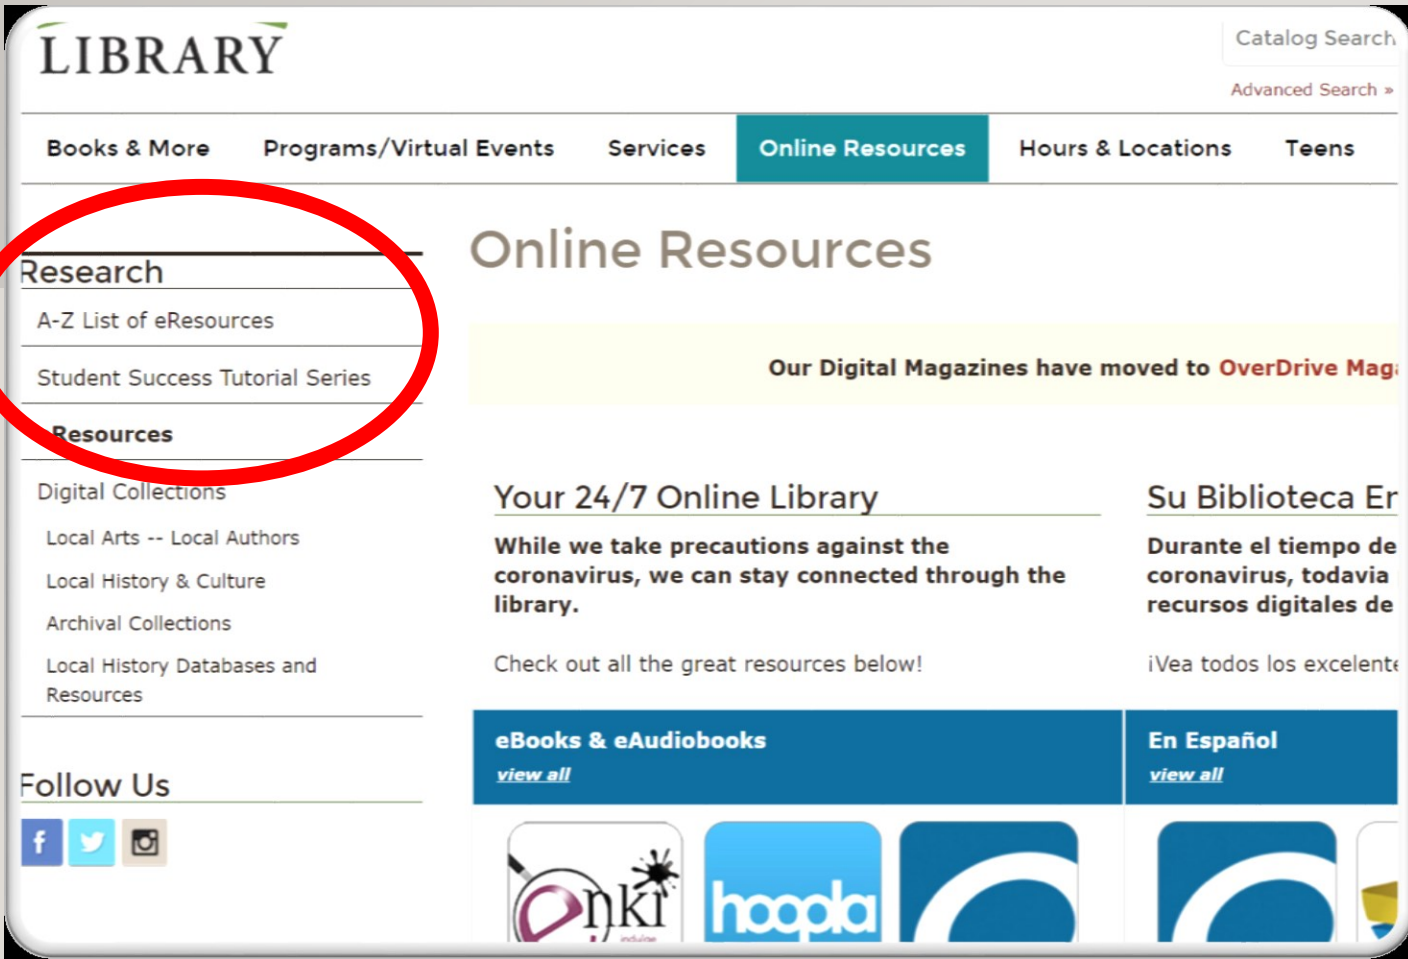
LIBRARY

Catalog Search

Advanced Search »

Books & More | Programs/Virtual Events | Services | Online Resources | Hours & Locations | Teens

Research

A-Z List of eResources

Student Success Tutorial Series

Resources

Digital Collections

Local Arts -- Local Authors

Local History & Culture

Archival Collections

Local History Databases and Resources

Follow Us

Online Resources

Our Digital Magazines have moved to OverDrive Mag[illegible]

Your 24/7 Online Library

While we take precautions against the coronavirus, we can stay connected through the library.

Check out all the great resources below!

Su Biblioteca E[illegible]

Durante el tiempo de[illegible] coronavirus, todavia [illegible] recursos digitales de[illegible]

¡Vea todos los excelent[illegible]

eBooks & eAudiobooks
view all

En Español
view all

enki

hoopla